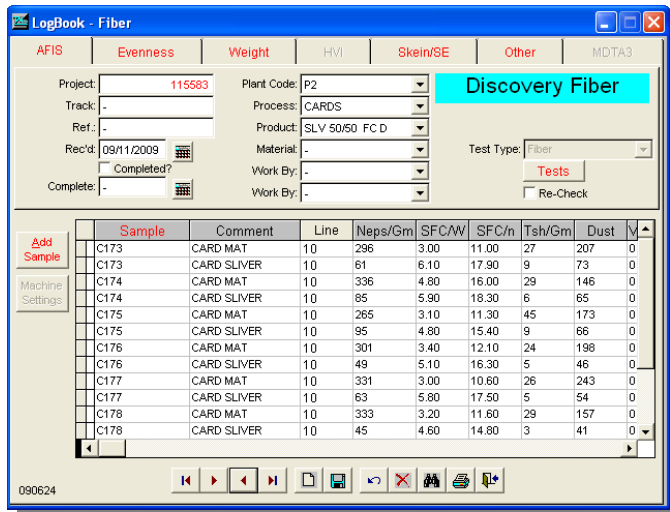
LogBook - Fiber

AFIS | Evenness | Weight | HVI | Skein/SE | Other | MDTA3

Project: 115583
Track: -
Ref.: -
Rec'd: 09/11/2009
Completed?
Complete: -

Plant Code: P2
Process: CARDS
Product: SLV 50/50 FC D
Material: -
Work By: -
Work By: -

Discovery Fiber

Test Type: Fiber
Tests
Re-Check

Add Sample
Machine Settings

| Sample | Comment | Line | Neps/Gm | SFC/W | SFC/n | Tsh/Gm | Dust | V |
|---|---|---|---|---|---|---|---|---|
| C173 | CARD MAT | 10 | 296 | 3.00 | 11.00 | 27 | 207 | 0 |
| C173 | CARD SLIVER | 10 | 61 | 6.10 | 17.90 | 9 | 73 | 0 |
| C174 | CARD MAT | 10 | 336 | 4.80 | 16.00 | 29 | 146 | 0 |
| C174 | CARD SLIVER | 10 | 85 | 5.90 | 18.30 | 6 | 65 | 0 |
| C175 | CARD MAT | 10 | 265 | 3.10 | 11.30 | 45 | 173 | 0 |
| C175 | CARD SLIVER | 10 | 95 | 4.80 | 15.40 | 9 | 66 | 0 |
| C176 | CARD MAT | 10 | 301 | 3.40 | 12.10 | 24 | 198 | 0 |
| C176 | CARD SLIVER | 10 | 49 | 5.10 | 16.30 | 5 | 46 | 0 |
| C177 | CARD MAT | 10 | 331 | 3.00 | 10.60 | 26 | 243 | 0 |
| C177 | CARD SLIVER | 10 | 63 | 5.80 | 17.50 | 5 | 54 | 0 |
| C178 | CARD MAT | 10 | 333 | 3.20 | 11.60 | 29 | 157 | 0 |
| C178 | CARD SLIVER | 10 | 45 | 4.60 | 14.80 | 3 | 41 | 0 |

090624